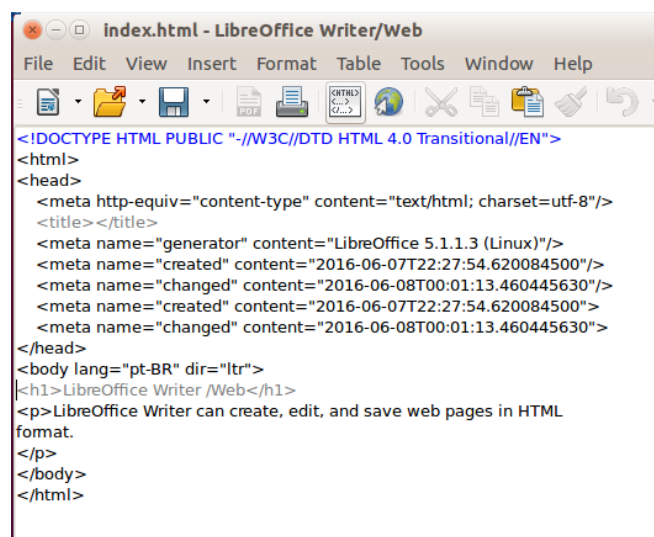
index.html - LibreOffice Writer/Web

File Edit View Insert Format Table Tools Window Help

<!DOCTYPE HTML PUBLIC "-//W3C//DTD HTML 4.0 Transitional//EN">
<html>
<head>
<meta http-equiv="content-type" content="text/html; charset=utf-8"/>
<title></title>
<meta name="generator" content="LibreOffice 5.1.1.3 (Linux)"/>
<meta name="created" content="2016-06-07T22:27:54.620084500"/>
<meta name="changed" content="2016-06-08T00:01:13.460445630"/>
<meta name="created" content="2016-06-07T22:27:54.620084500">
<meta name="changed" content="2016-06-08T00:01:13.460445630">
</head>
<body lang="pt-BR" dir="ltr">
<h1>LibreOffice Writer /Web</h1>
<p>LibreOffice Writer can create, edit, and save web pages in HTML format.
</p>
</body>
</html>